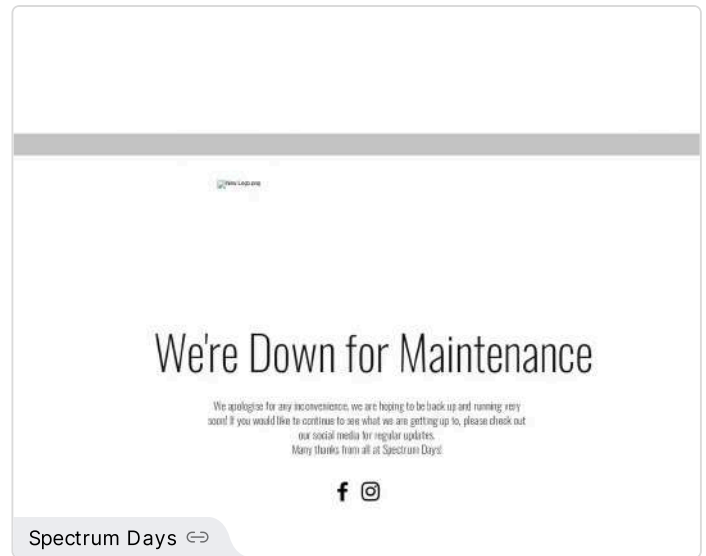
New Logo.png

We're Down for Maintenance

We apologise for any inconvenience, we are hoping to be back up and running very soon! If you would like to continue to see what we are getting up to, please check out our social media for regular updates.
Many thanks from all at Spectrum Days!

Spectrum Days